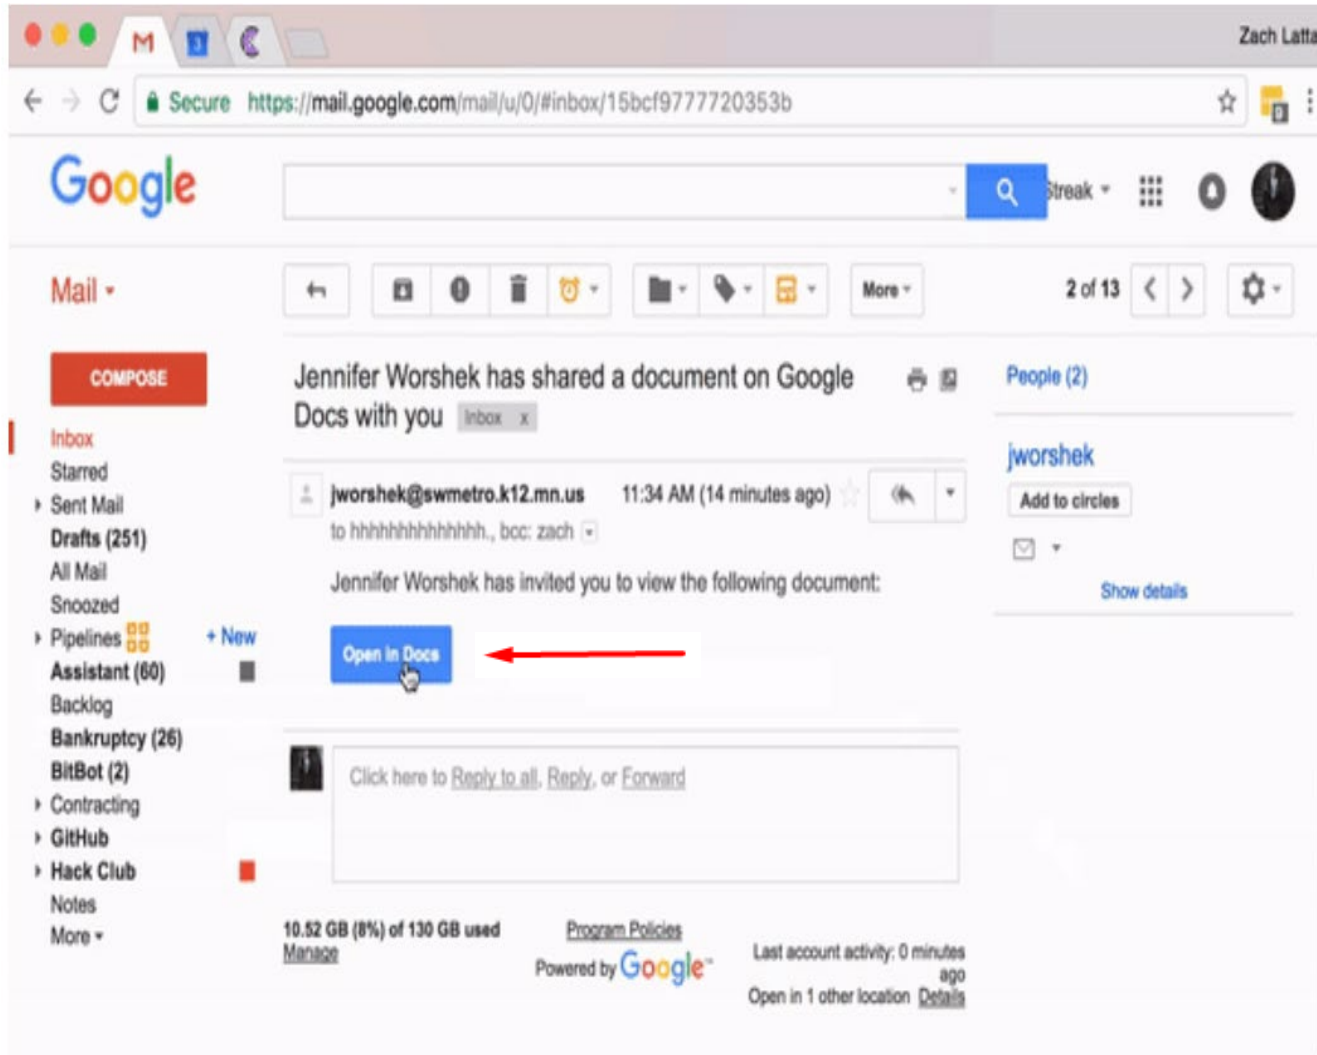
Zach Latta

Secure https://mail.google.com/mail/u/0/#inbox/15bcf9777720353b

Google

Streak

Mail

More

2 of 13

COMPOSE

Inbox
Starred
Sent Mail
Drafts (251)
All Mail
Snoozed
Pipelines
+ New
Assistant (60)
Backlog
Bankruptcy (26)
BitBot (2)
Contracting
GitHub
Hack Club
Notes
More

Jennifer Worshek has shared a document on Google Docs with you Inbox x

jworshek@swmetro.k12.mn.us 11:34 AM (14 minutes ago)

to hhhhhhhhhhhhhh., bcc: zach

Jennifer Worshek has invited you to view the following document:

Open in Docs

Click here to Reply to all, Reply, or Forward

10.52 GB (8%) of 130 GB used
Manage

Program Policies
Powered by Google

Last account activity: 0 minutes ago
Open in 1 other location Details

People (2)

jworshek

Add to circles

Show details